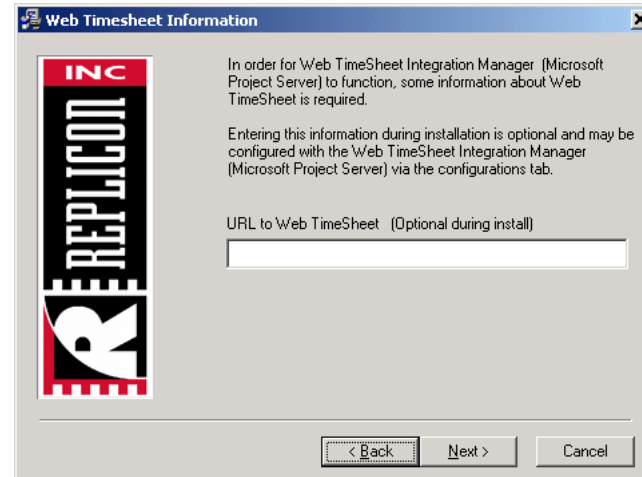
Web Timesheet Information

INC

REPLICON

In order for Web TimeSheet Integration Manager (Microsoft Project Server) to function, some information about Web TimeSheet is required.

Entering this information during installation is optional and may be configured with the Web TimeSheet Integration Manager (Microsoft Project Server) via the configurations tab.

URL to Web TimeSheet (Optional during install)

< Back
Next >
Cancel